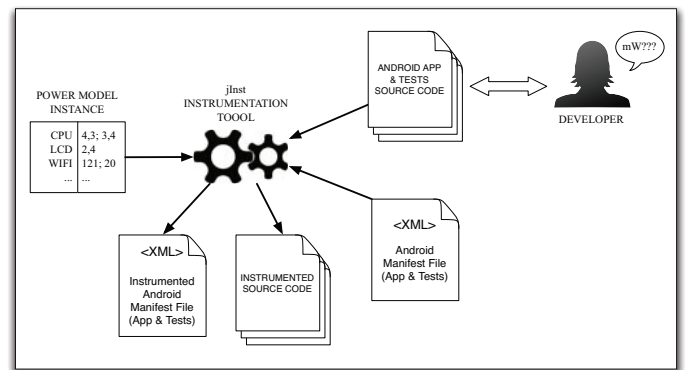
ANDROID APP & TESTS SOURCE CODE

mW???

DEVELOPER

POWER MODEL INSTANCE

| CPU | 4,3; 3,4 |
|---|---|
| LCD | 2,4 |
| WIFI | 121; 20 |
| ... | ... |

jInst INSTRUMENTATION TOOOL

<XML>
Android Manifest File (App & Tests)

<XML>
Instrumented Android Manifest File (App & Tests)

INSTRUMENTED SOURCE CODE